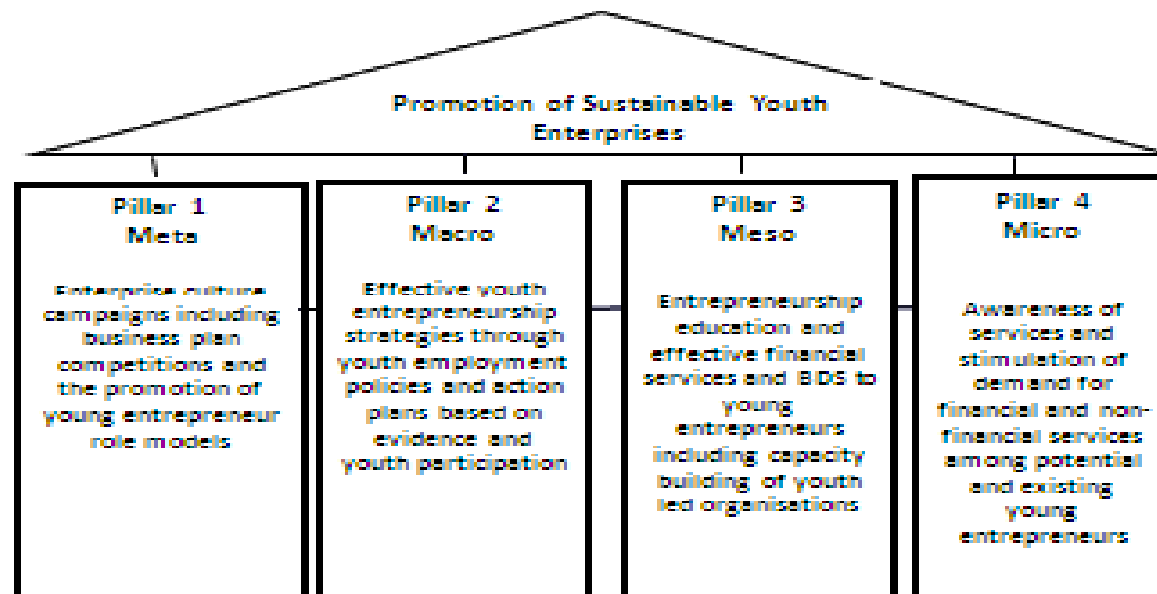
Promotion of Sustainable Youth Enterprises

Pillar 1
Meta

Enterprise culture campaigns including business plan competitions and the promotion of young entrepreneur role models

Pillar 2
Macro

Effective youth entrepreneurship strategies through youth employment policies and action plans based on evidence and youth participation

Pillar 3
Meso

Entrepreneurship education and effective financial services and BDS to young entrepreneurs including capacity building of youth led organisations

Pillar 4
Micro

Awareness of services and stimulation of demand for financial and non-financial services among potential and existing young entrepreneurs